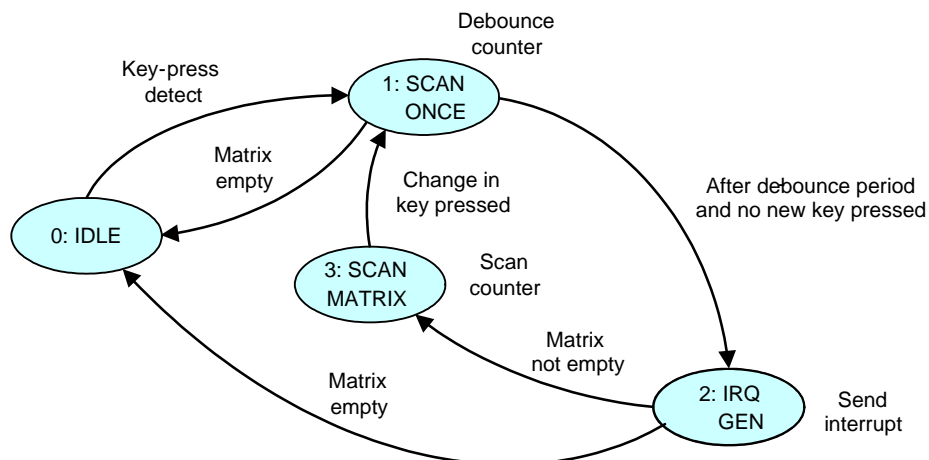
Debounce counter

Key-press detect

1: SCAN ONCE

Matrix empty

Change in key pressed

After debounce period and no new key pressed

0: IDLE

3: SCAN MATRIX

Scan counter

Matrix not empty

Matrix empty

2: IRQ GEN

Send interrupt